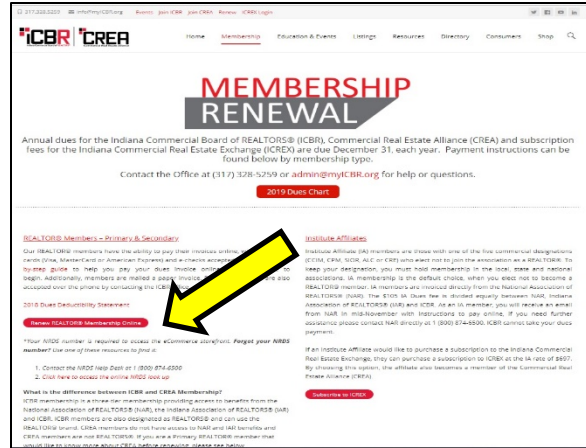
317.328.5259 | info@myICBR.org Events Join ICBR Join CREA Renew ICREX Login

ICBR | CREA

Home Membership Education & Events Listings Resources Directory Consumers Shop

MEMBERSHIP RENEWAL

Annual dues for the Indiana Commercial Board of REALTORS® (ICBR), Commercial Real Estate Alliance (CREA) and subscription fees for the Indiana Commercial Real Estate Exchange (ICREX) are due December 31, each year. Payment instructions can be found below by membership type.

Contact the Office at (317) 328-5259 or admin@myICBR.org for help or questions.

2019 Dues Chart

REALTOR® Members – Primary & Secondary

Our REALTOR® members have the ability to pay their invoices online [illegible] cards (Visa, MasterCard or American Express) and e-checks accepted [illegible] by-step guide to help you pay your dues invoice online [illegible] begin. Additionally, members are mailed a paper invoice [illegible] accepted over the phone by contacting the ICBR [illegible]

2018 Dues Deductibility Statement

Renew REALTOR® Membership Online

*Your NRDS number is required to access the eCommerce storefront. Forget your NRDS number? Use one of these resources to find it:

1. Contact the NRDS Help Desk at 1 (800) 874-6500
2. Click here to access the online NRDS look up

What is the difference between ICBR and CREA Membership?
ICBR membership is a three-tier membership providing access to benefits from the National Association of REALTORS® (NAR), the Indiana Association of REALTORS® (IAR) and ICBR. ICBR members are also designated as REALTORS® and can use the REALTOR® brand. CREA members do not have access to NAR and IAR benefits and CREA members are not REALTORS®. If you are a Primary REALTOR® member that would like to know more about CREA before renewing, please see below.

Institute Affiliates

Institute Affiliate (IA) members are those with one of the five commercial designations (CCIM, CPM, SIOR, ALC or CRE) who elect not to join the association as a REALTOR®. To keep your designation, you must hold membership in the local, state and national associations. IA membership is the default choice, when you elect not to become a REALTOR® member. IA members are invoiced directly from the National Association of REALTORS® (NAR). The $105 IA Dues fee is divided equally between NAR, Indiana Association of REALTORS® (IAR) and ICBR. As an IA member, you will receive an email from NAR in mid-November with instructions to pay online. If you need further assistance please contact NAR directly at 1 (800) 874-6500. ICBR cannot take your dues payment.

If an Institute Affiliate would like to purchase a subscription to the Indiana Commercial Real Estate Exchange, they can purchase a subscription to ICREX at the IA rate of $697. By choosing this option, the affiliate also becomes a member of the Commercial Real Estate Alliance (CREA).

Subscribe to ICREX